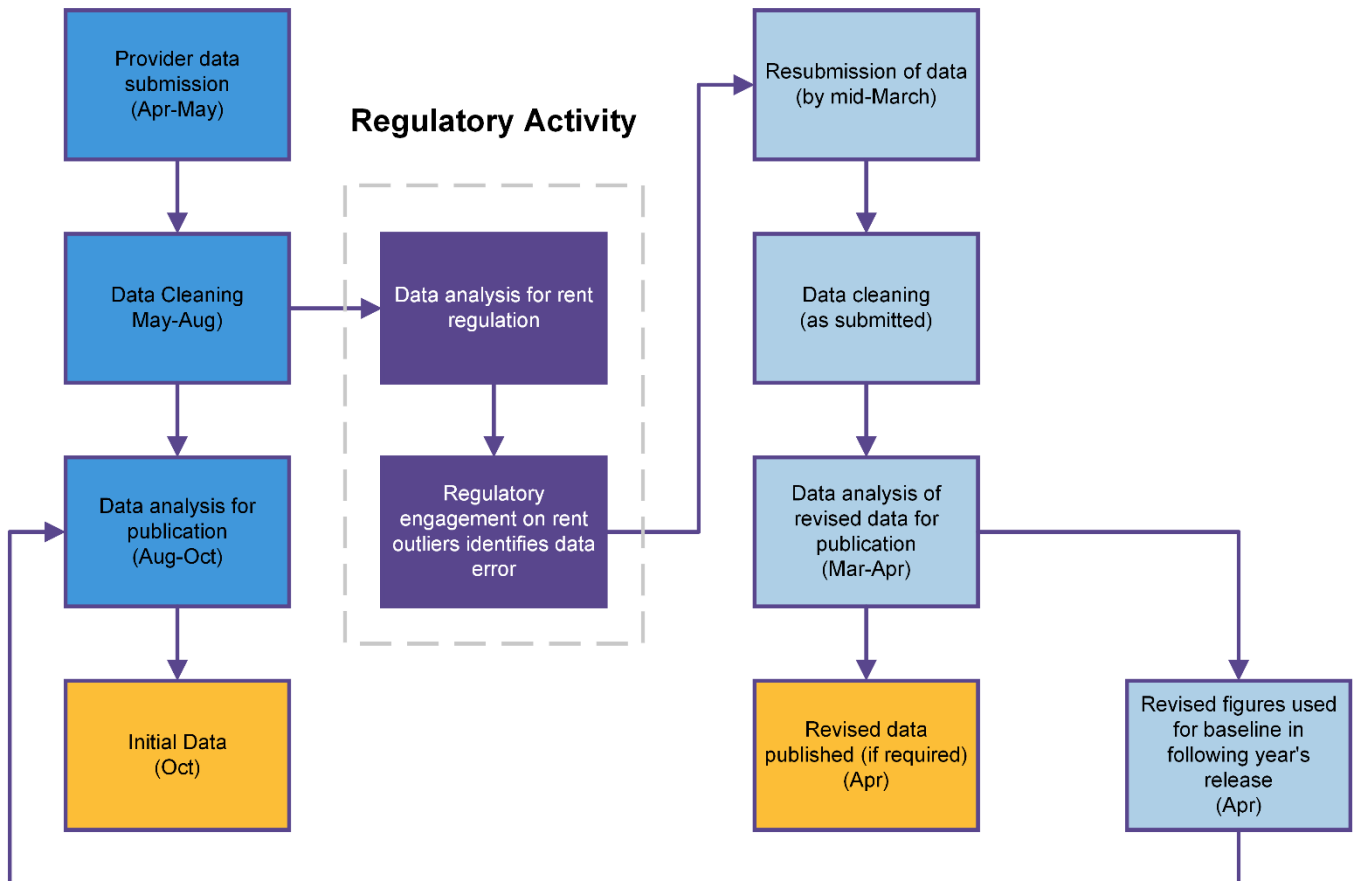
Provider data submission (Apr-May)

Data Cleaning May-Aug)

Data analysis for publication (Aug-Oct)

Initial Data (Oct)

Regulatory Activity

Data analysis for rent regulation

Regulatory engagement on rent outliers identifies data error

Resubmission of data (by mid-March)

Data cleaning (as submitted)

Data analysis of revised data for publication (Mar-Apr)

Revised data published (if required) (Apr)

Revised figures used for baseline in following year's release (Apr)